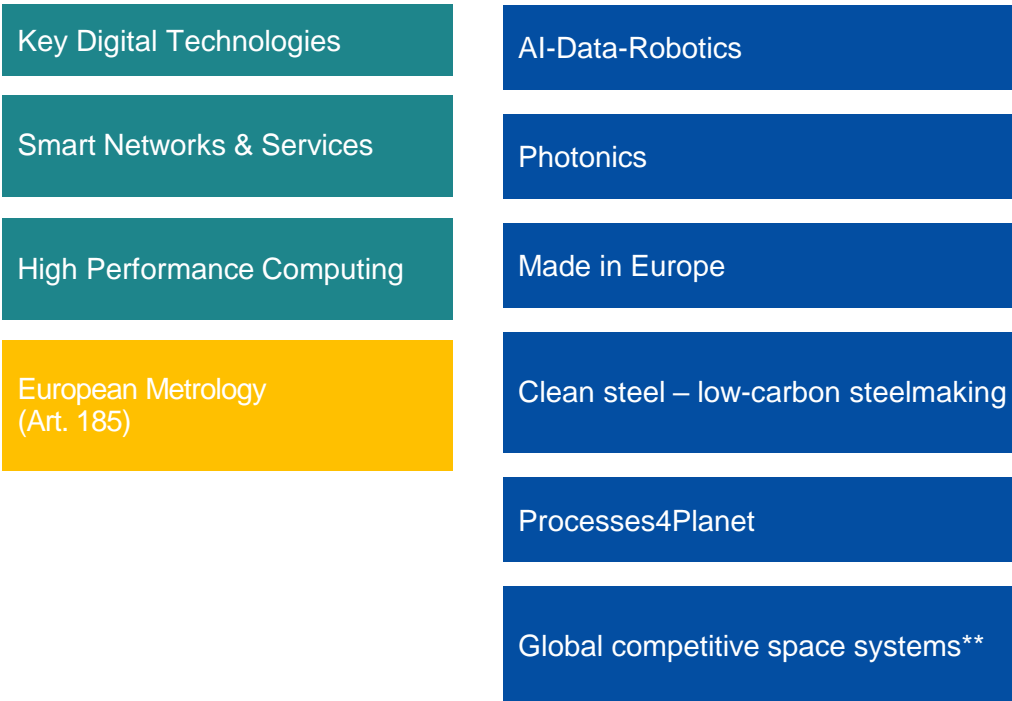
Key Digital Technologies

Smart Networks & Services

High Performance Computing

European Metrology
(Art. 185)

AI-Data-Robotics

Photonics

Made in Europe

Clean steel – low-carbon steelmaking

Processes4Planet

Global competitive space systems**